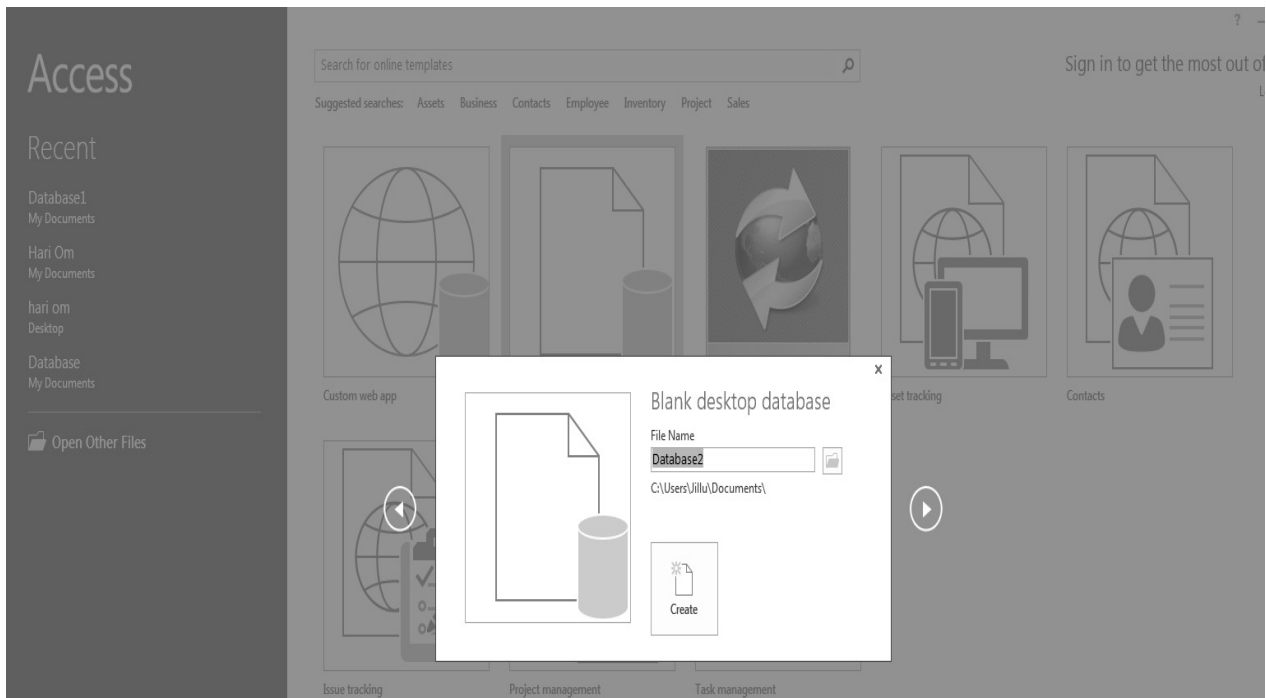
Access

Recent

Database1
My Documents

Hari Om
My Documents

hari om
Desktop

Database
My Documents

Open Other Files

Search for online templates

Suggested searches: Assets Business Contacts Employee Inventory Project Sales

? –

Sign in to get the most out of

Custom web app

set tracking

Contacts

Blank desktop database

File Name

Database2

C:\Users\Jillu\Documents\

Create

Issue tracking

Project management

Task management